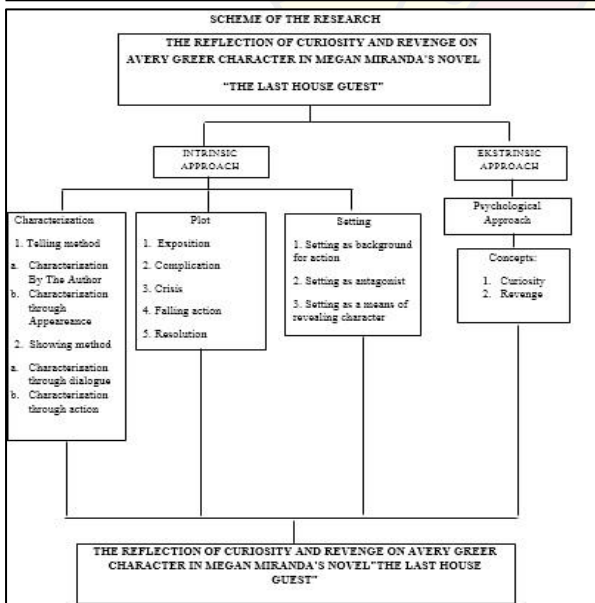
SCHEME OF THE RESEARCH

THE REFLECTION OF CURIOSITY AND REVENGE ON AVERY GREER CHARACTER IN MEGAN MIRANDA'S NOVEL

"THE LAST HOUSE GUEST"

INTRINSIC APPROACH

EKSTRINSIC APPROACH

Characterization

1. Telling method

a. Characterization By The Author

b. Characterization through Appearence

2. Showing method

a. Characterization through dialogue

b. Characterization through action

Plot

1. Exposition

2. Complication

3. Crisis

4. Falling action

5. Resolution

Setting

1. Setting as background for action

2. Setting as antagonist

3. Setting as a means of revealing character

Psychological Approach

Concepts:

1. Curiosity

2. Revenge

THE REFLECTION OF CURIOSITY AND REVENGE ON AVERY GREER CHARACTER IN MEGAN MIRANDA'S NOVEL"THE LAST HOUSE GUEST"